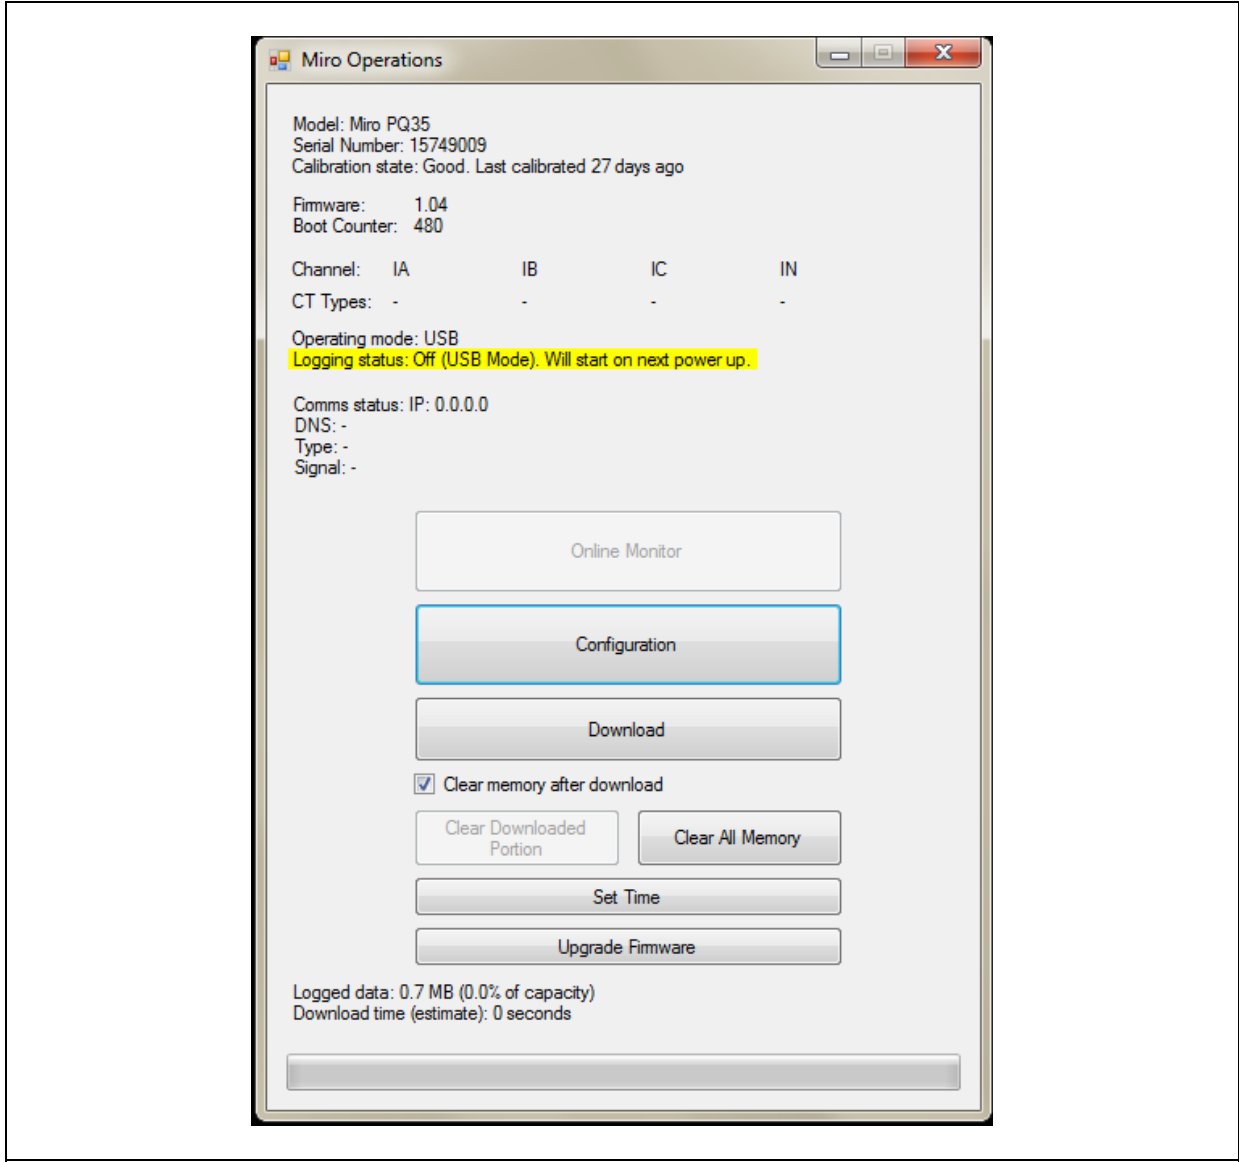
Miro Operations

Model: Miro PQ35
Serial Number: 15749009
Calibration state: Good. Last calibrated 27 days ago

Firmware: 1.04
Boot Counter: 480

| Channel: | IA | IB | IC | IN |
|---|---|---|---|---|
| CT Types: | - | - | - | - |

Operating mode: USB
Logging status: Off (USB Mode). Will start on next power up.

Comms status: IP: 0.0.0.0
DNS: -
Type: -
Signal: -

Online Monitor

Configuration

Download

Clear memory after download

Clear Downloaded Portion

Clear All Memory

Set Time

Upgrade Firmware

Logged data: 0.7 MB (0.0% of capacity)
Download time (estimate): 0 seconds